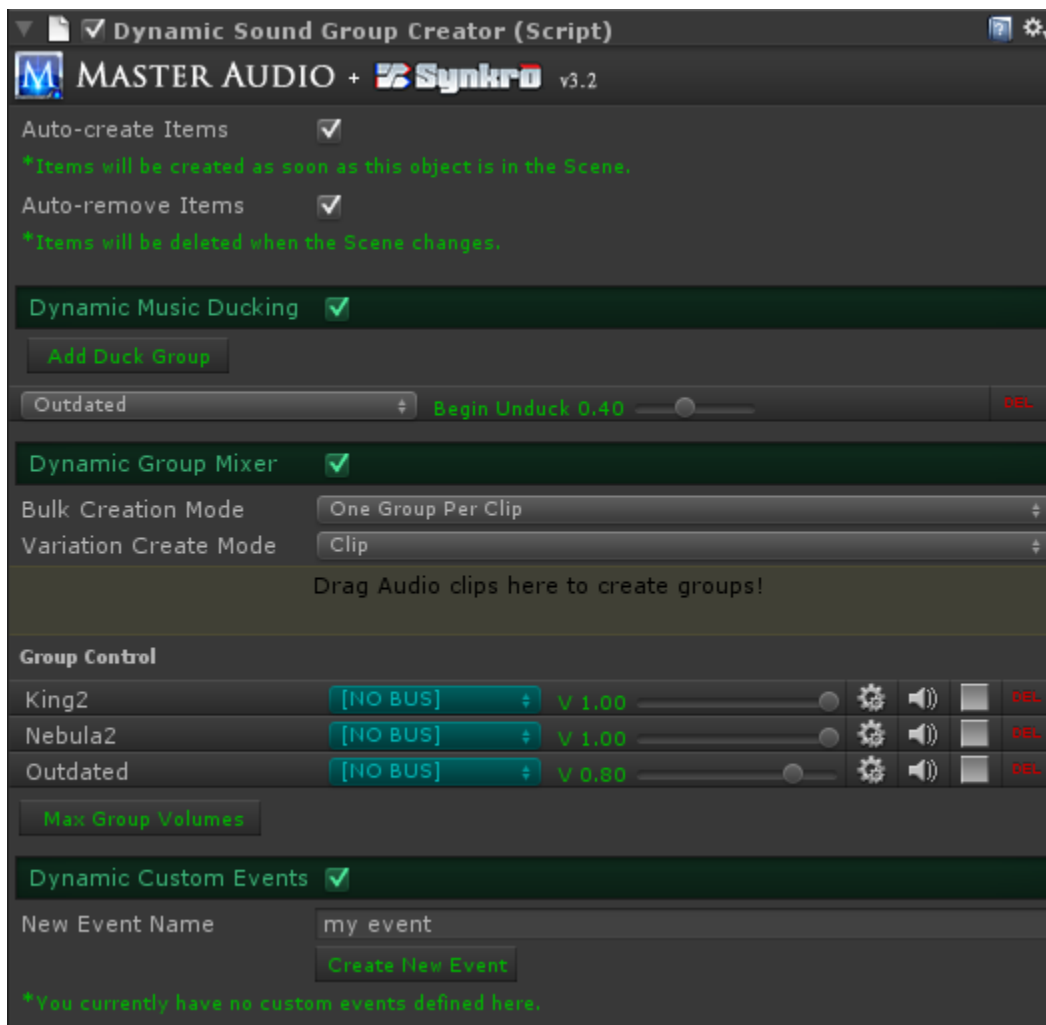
Dynamic Sound Group Creator (Script)

MASTER AUDIO + Synkro v3.2

Auto-create Items

*Items will be created as soon as this object is in the Scene.

Auto-remove Items

*Items will be deleted when the Scene changes.

Dynamic Music Ducking

Add Duck Group

Outdated

Begin Unduck 0.40

DEL

Dynamic Group Mixer

Bulk Creation Mode

One Group Per Clip

Variation Create Mode

Clip

Drag Audio clips here to create groups!

Group Control

King2 [NO BUS] V 1.00 DEL

Nebula2 [NO BUS] V 1.00 DEL

Outdated [NO BUS] V 0.80 DEL

Max Group Volumes

Dynamic Custom Events

New Event Name

my event

Create New Event

*You currently have no custom events defined here.